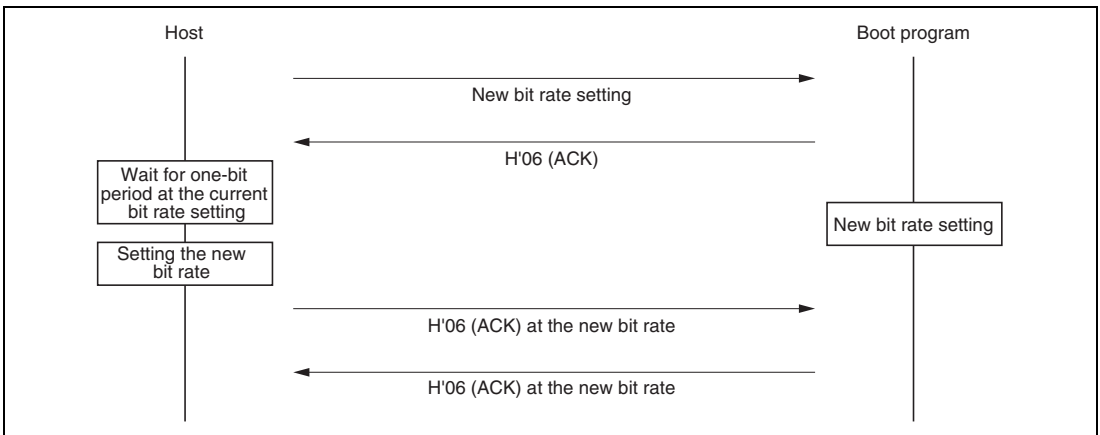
Host

Boot program

New bit rate setting

H'06 (ACK)

Wait for one-bit period at the current bit rate setting

New bit rate setting

Setting the new bit rate

H'06 (ACK) at the new bit rate

H'06 (ACK) at the new bit rate